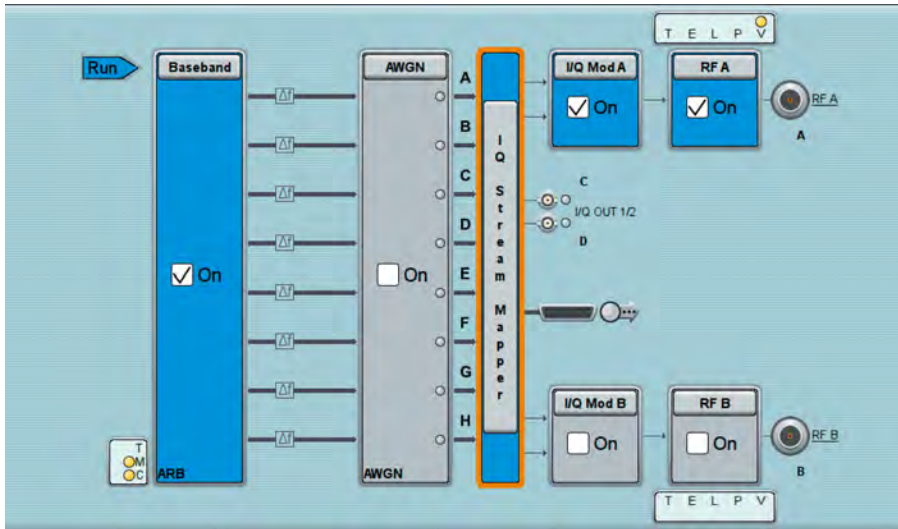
T E L P V

Run

Baseband

On

ARB

T
M
C

ΔΓ
ΔΓ
ΔΓ
ΔΓ
ΔΓ
ΔΓ
ΔΓ
ΔΓ

AWGN

On

AWGN

A
B
C
D
E
F
G
H

I
Q

S
t
r
e
a
m

M
a
p
p
e
r

I/Q Mod A

On

RF A

On

RF A

A

C
I/Q OUT 1/2
D

I/Q Mod B

On

RF B

On

RF B

B

T E L P V